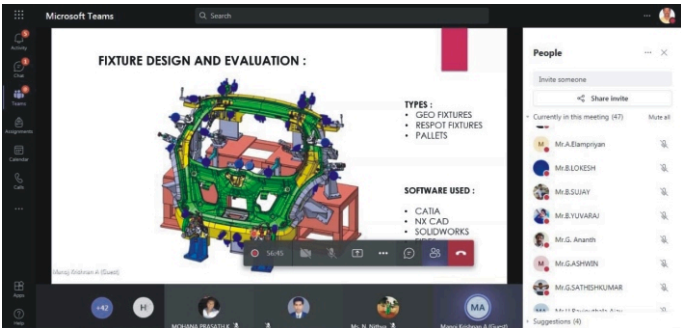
Microsoft Teams

Search

Activity

Chat

Teams

Assignments

Calendar

Calls

...

Apps

Help

FIXTURE DESIGN AND EVALUATION :

TYPES :
- GEO FIXTURES
- RESPOT FIXTURES
- PALLETS

SOFTWARE USED :
- CATIA
- NX CAD
- SOLIDWORKS

Manoj Krishnan A (Guest)

56:45

People

Invite someone

Share invite

Currently in this meeting (47)

Mute all

Mr.A.Elampriyan

Mr.B.LOKESH

Mr.B.SUJAY

Mr.B.YUVARAJ

Mr.G. Ananth

Mr.G.ASHWIN

Mr.G.SATHISHKUMAR

Suggestions (4)

+42

H

MOHANA PRASATH K

Mr. N. Nithya

MA

Manoj Krishnan A (Guest)